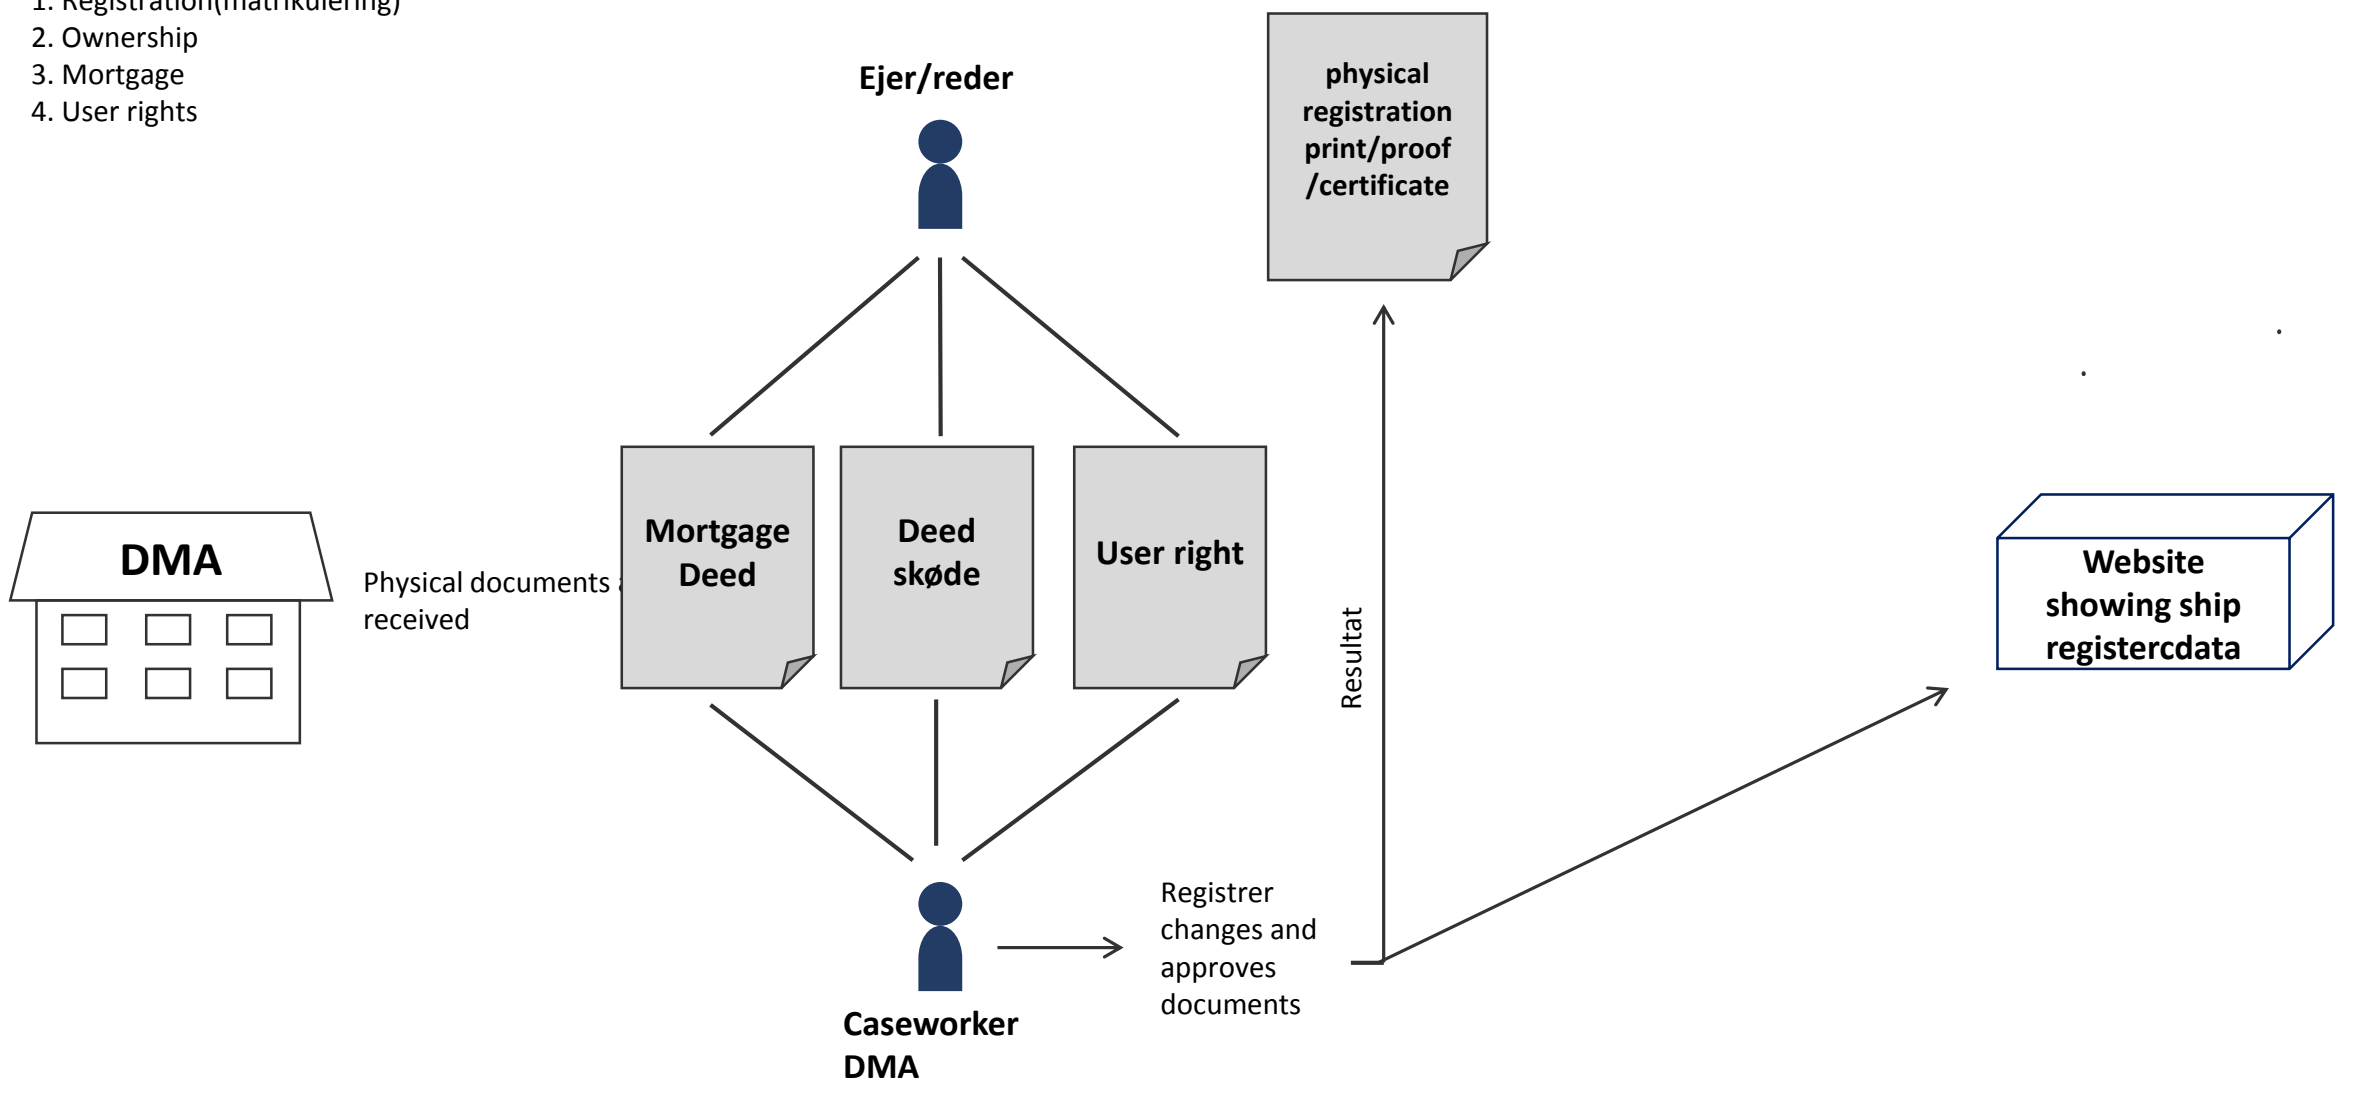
1. Registration(matrikulering)
2. Ownership
3. Mortgage
4. User rights

Ejer/reder

physical registration print/proof /certificate

DMA

Physical documents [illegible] received

Mortgage Deed

Deed skøde

User right

Resultat

Website showing ship registercdata

Registrer changes and approves documents

Caseworker DMA